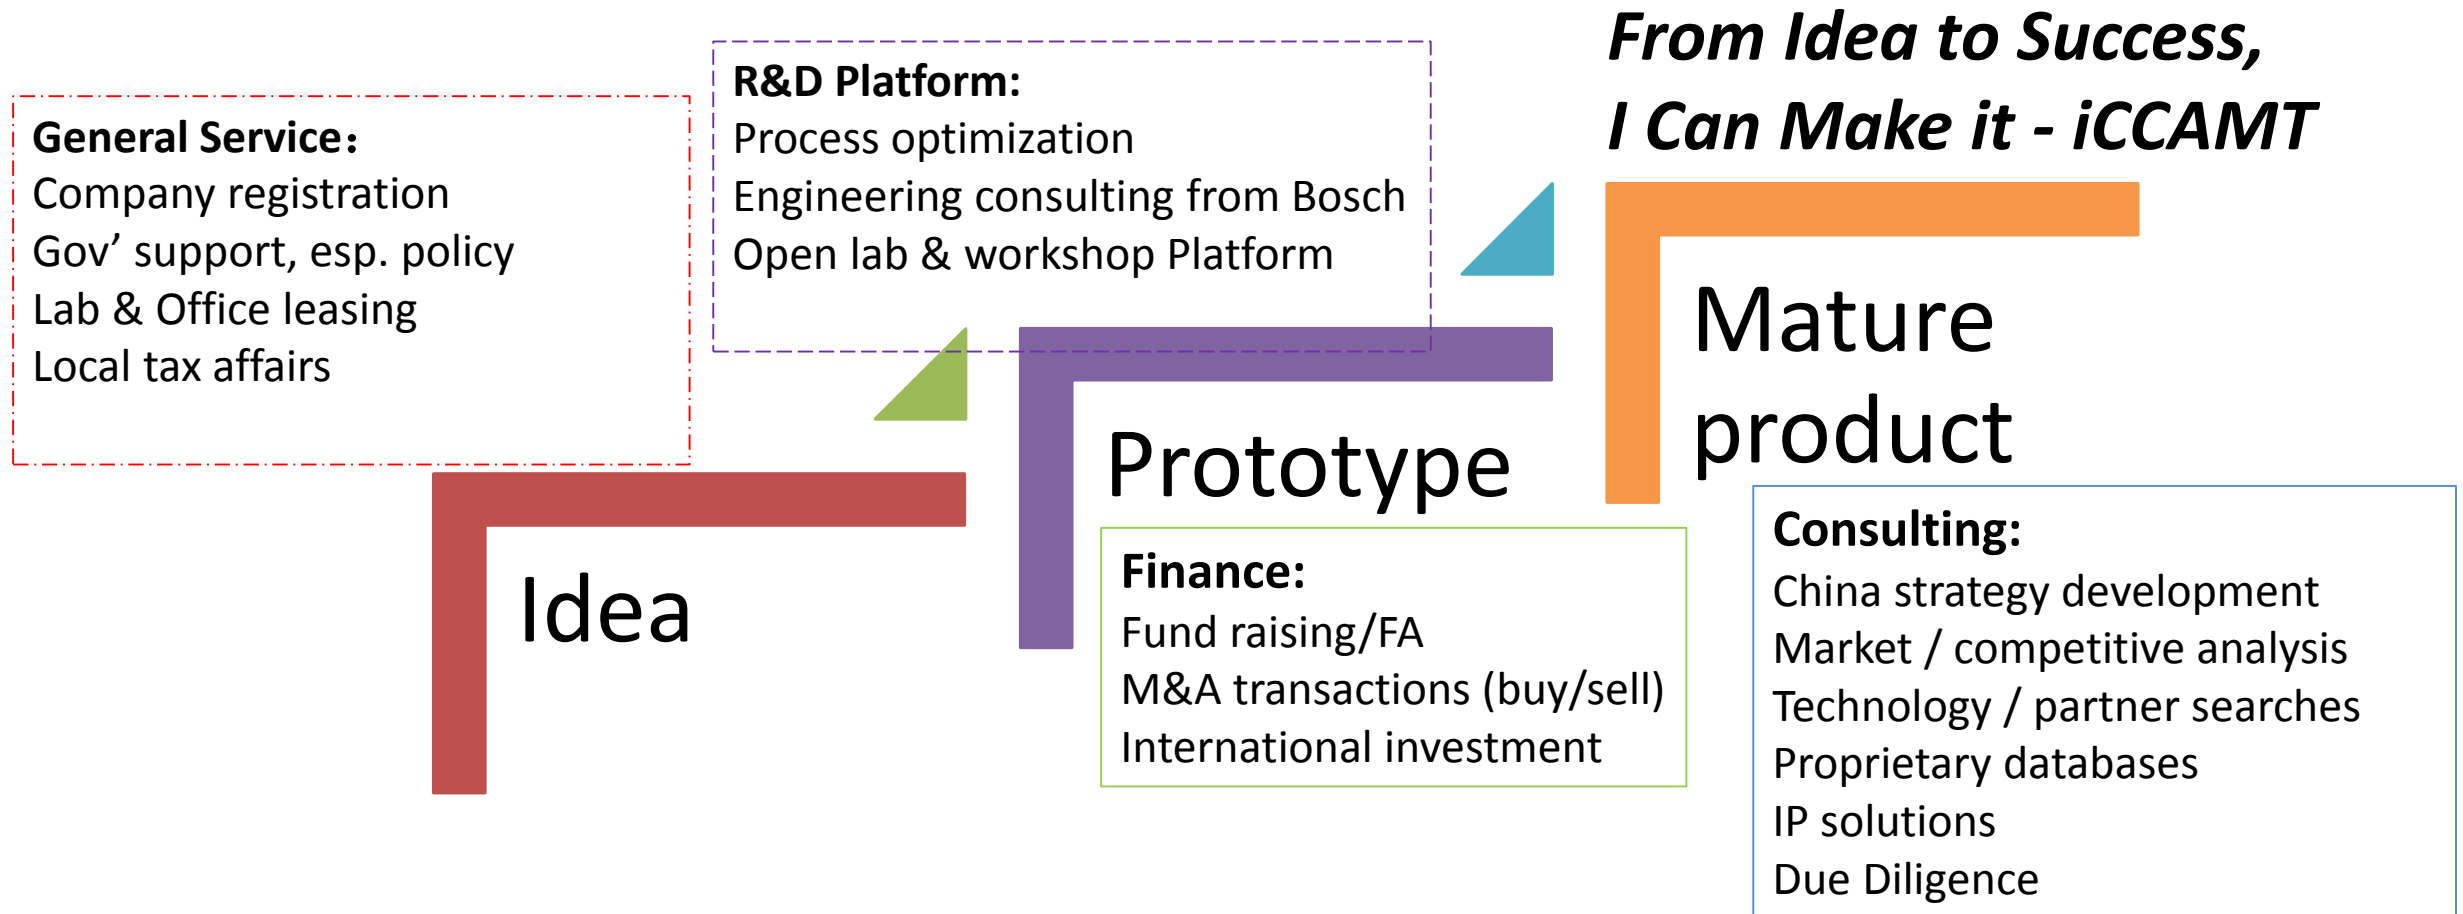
From Idea to Success,
I Can Make it - iCCAMT

General Service：
Company registration
Gov’ support, esp. policy
Lab & Office leasing
Local tax affairs

R&D Platform:
Process optimization
Engineering consulting from Bosch
Open lab & workshop Platform

Idea

Prototype

Mature product

Finance:
Fund raising/FA
M&A transactions (buy/sell)
International investment

Consulting:
China strategy development
Market / competitive analysis
Technology / partner searches
Proprietary databases
IP solutions
Due Diligence